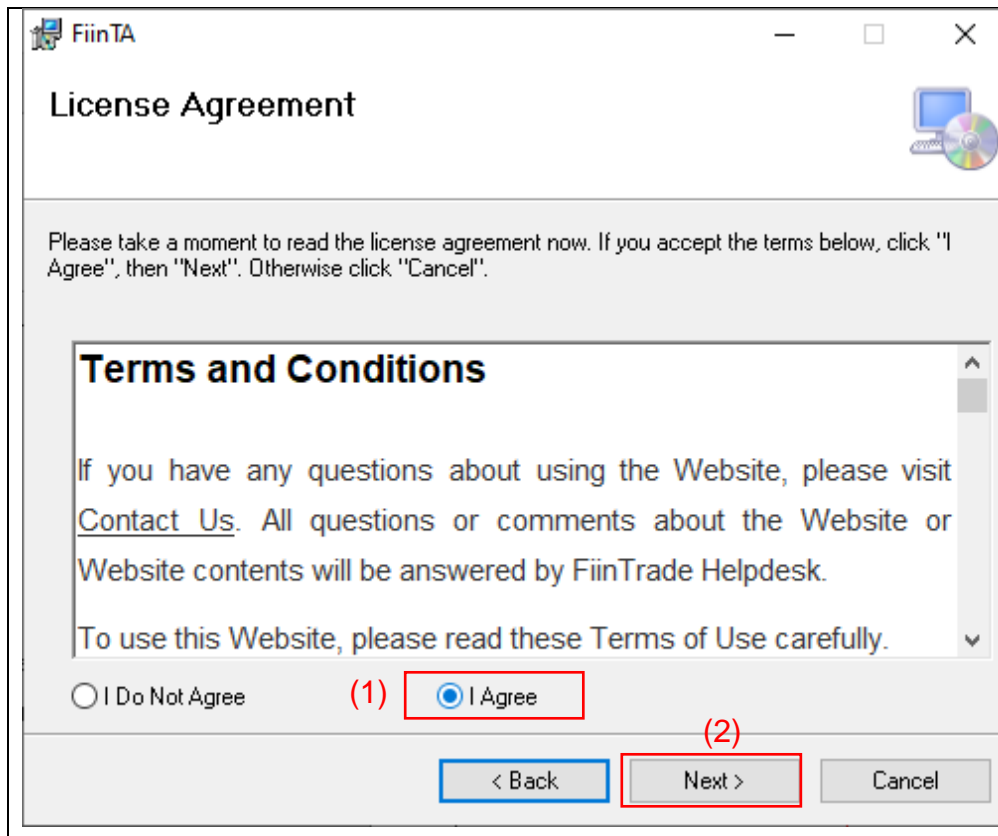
FiinTA

License Agreement

Please take a moment to read the license agreement now. If you accept the terms below, click "I Agree", then "Next". Otherwise click "Cancel".

**Terms and Conditions**

If you have any questions about using the Website, please visit Contact Us. All questions or comments about the Website or Website contents will be answered by FiinTrade Helpdesk.

To use this Website, please read these Terms of Use carefully.

I Do Not Agree (1) I Agree

(2)

< Back Next > Cancel